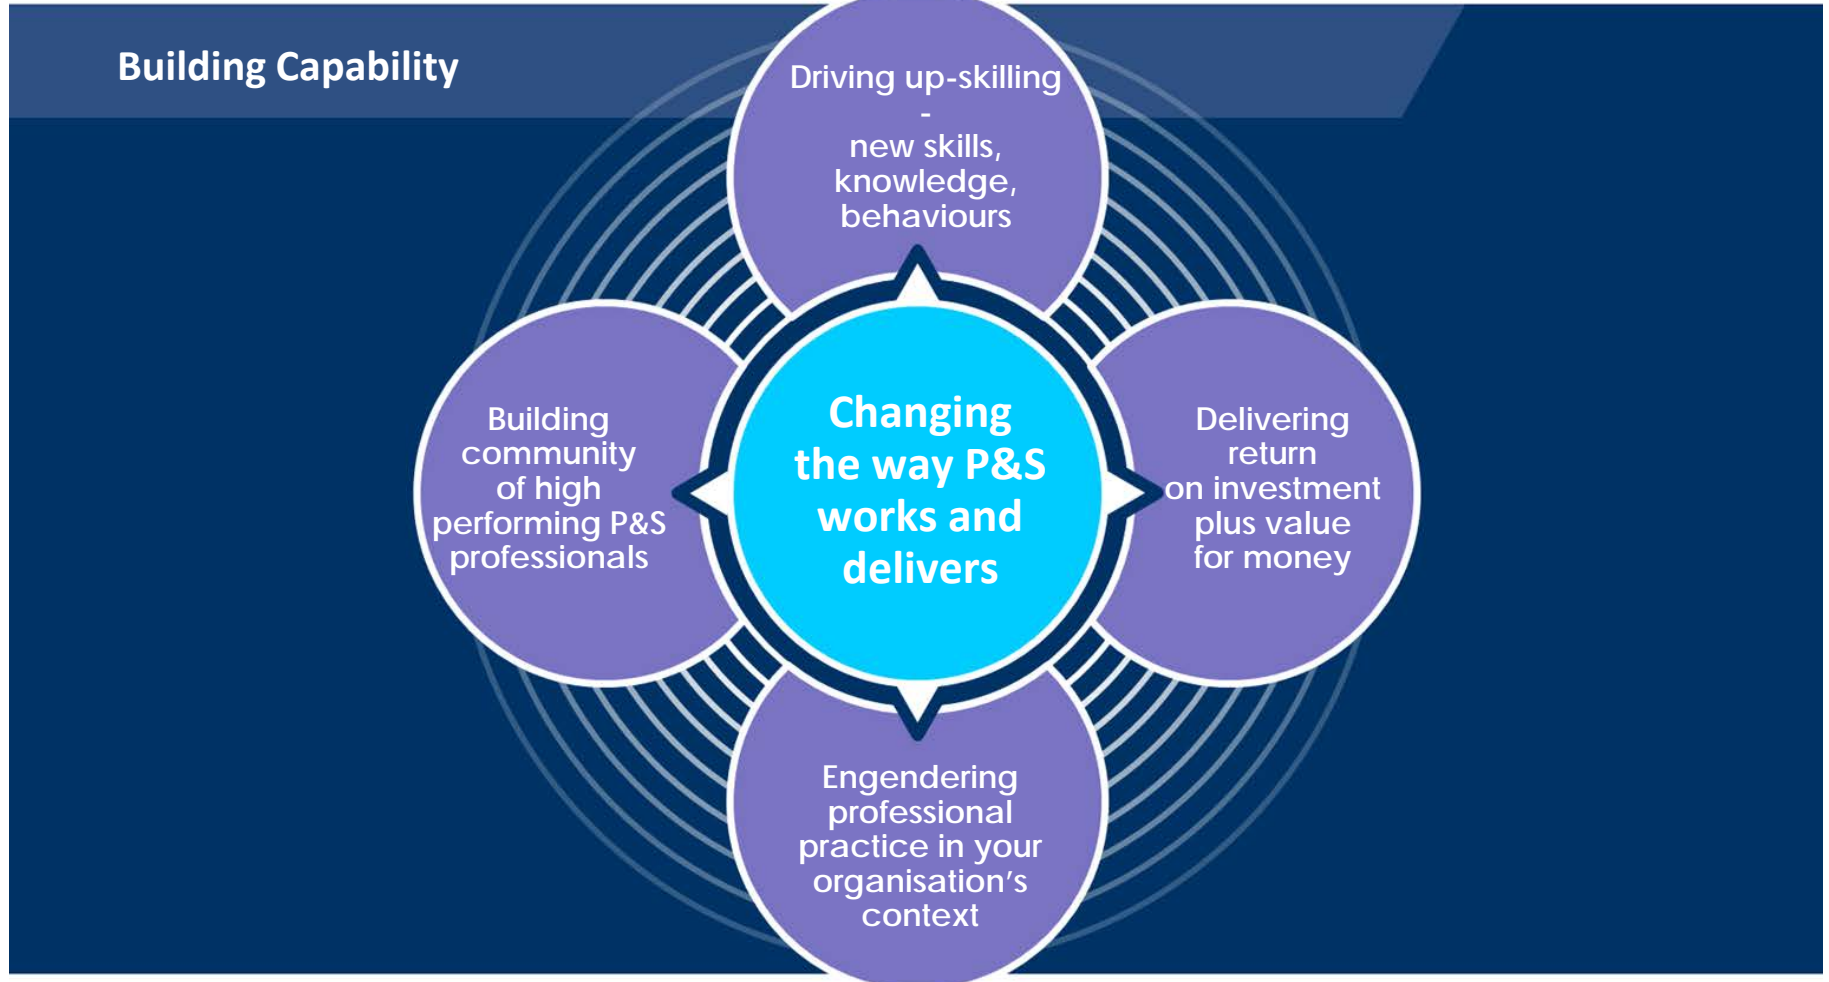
Building Capability

Driving up-skilling - new skills, knowledge, behaviours

Building community of high performing P&S professionals

Changing the way P&S works and delivers

Delivering return on investment plus value for money

Engendering professional practice in your organisation's context